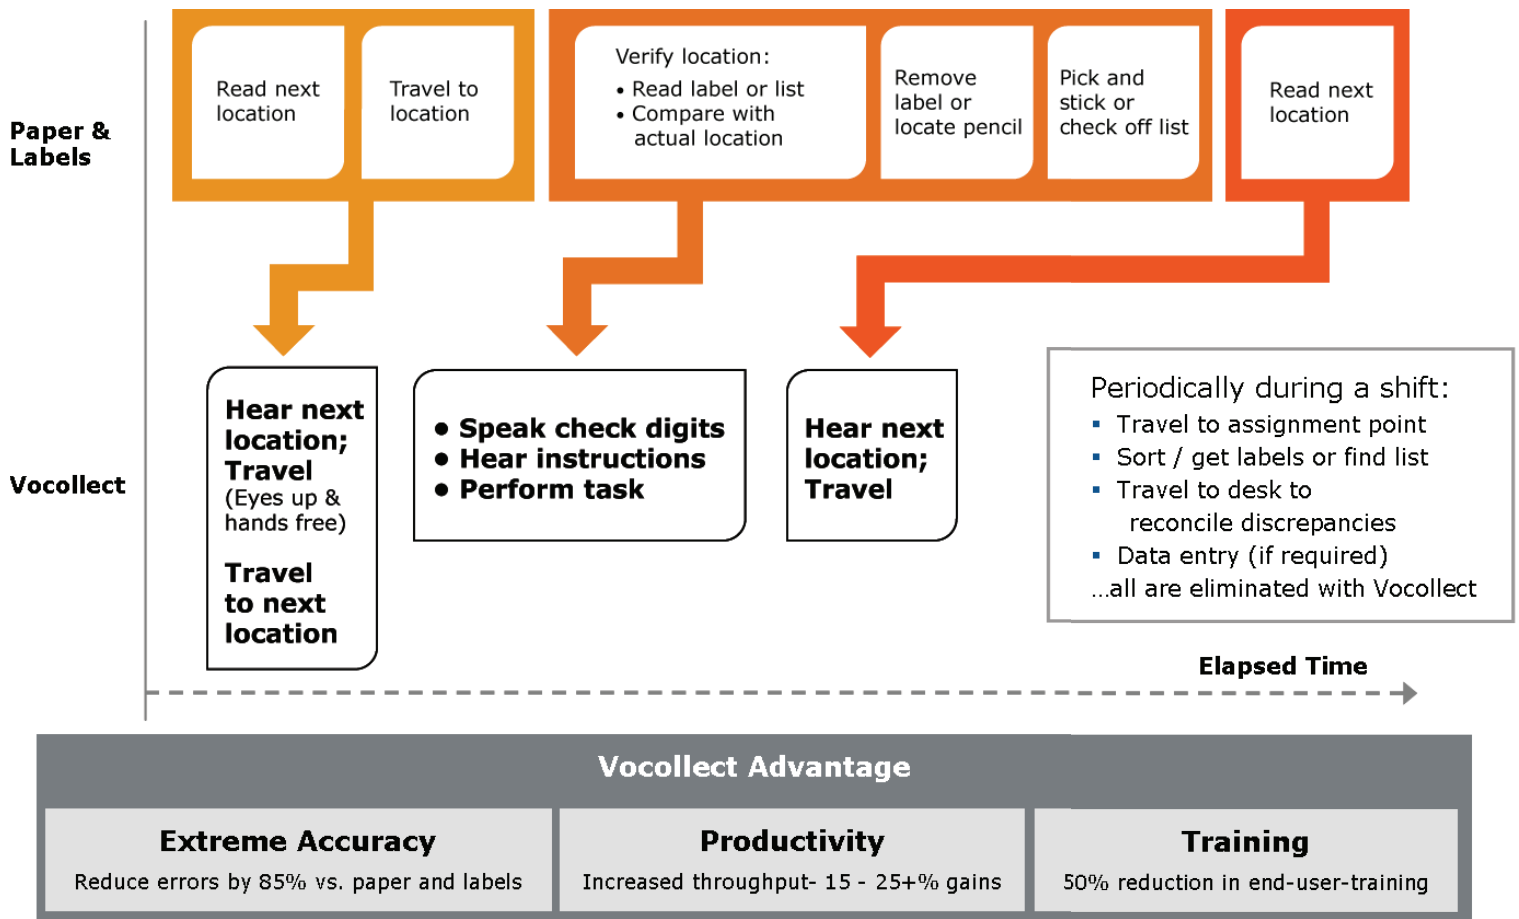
Paper & Labels

Read next location

Travel to location

Verify location:
• Read label or list
• Compare with actual location

Remove label or locate pencil

Pick and stick or check off list

Read next location

Vocollect

Hear next location; Travel (Eyes up & hands free)

Travel to next location

• Speak check digits
• Hear instructions
• Perform task

Hear next location; Travel

Periodically during a shift:
▪ Travel to assignment point
▪ Sort / get labels or find list
▪ Travel to desk to reconcile discrepancies
▪ Data entry (if required)
...all are eliminated with Vocollect

Elapsed Time

Vocollect Advantage

| Extreme Accuracy | Productivity | Training |
|---|---|---|
| Reduce errors by 85% vs. paper and labels | Increased throughput- 15 - 25+% gains | 50% reduction in end-user-training |